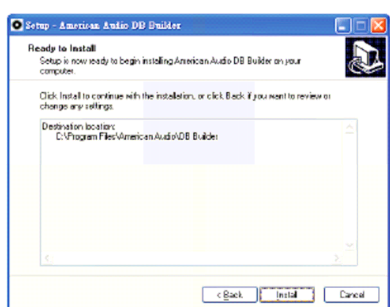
Setup - American Audio DB Builder

Ready to Install

Setup is now ready to begin installing American Audio DB Builder on your computer.

Click Install to continue with the installation, or click Back if you want to review or change any settings.

Destination location:
C:\Program Files\American Audio\DB Builder

< Back

Install

Cancel